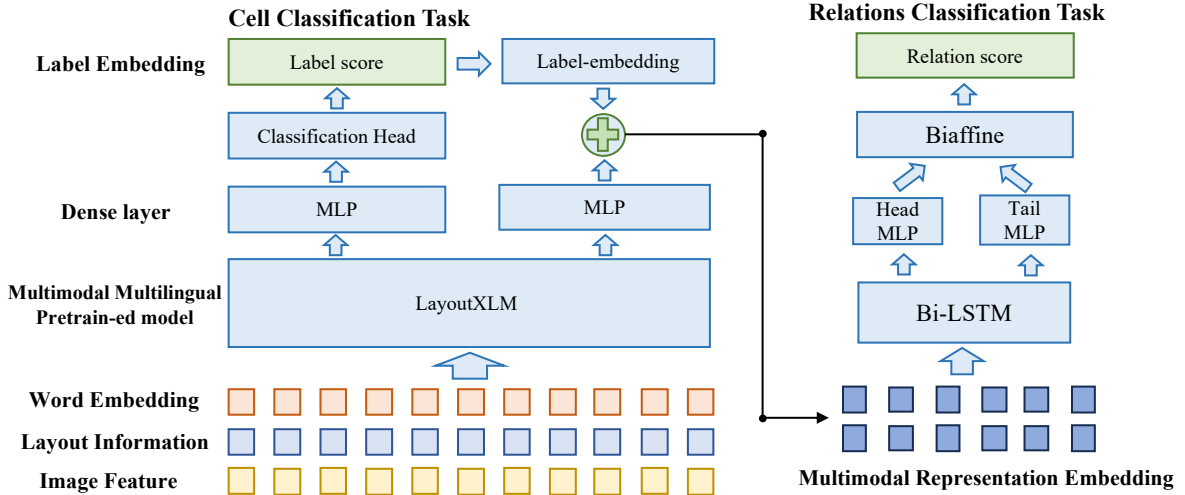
Cell Classification Task

Relations Classification Task

Label Embedding

Label score

Label-embedding

Relation score

Classification Head

Biaffine

Dense layer

MLP

MLP

Head MLP

Tail MLP

Multimodal Multilingual Pretrain-ed model

LayoutXLM

Bi-LSTM

Word Embedding

Layout Information

Image Feature

Multimodal Representation Embedding